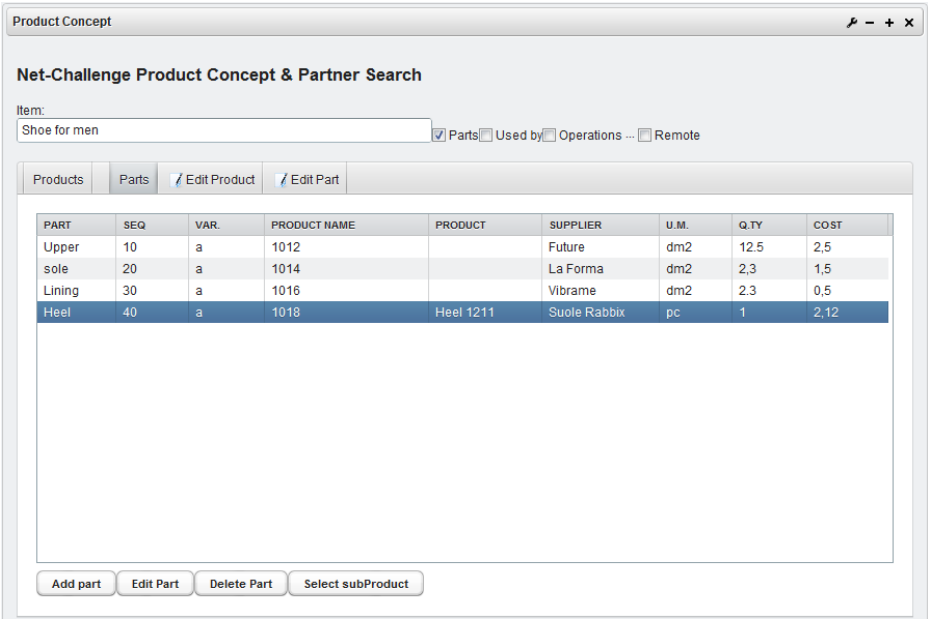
Product Concept

Net-Challenge Product Concept & Partner Search

Item:
Shoe for men
Parts Used by Operations --- Remote

Products | Parts | Edit Product | Edit Part

| PART | SEQ | VAR. | PRODUCT NAME | PRODUCT | SUPPLIER | U.M. | Q.TY | COST |
|---|---|---|---|---|---|---|---|---|
| Upper | 10 | a | 1012 | | Future | dm2 | 12.5 | 2,5 |
| sole | 20 | a | 1014 | | La Forma | dm2 | 2,3 | 1,5 |
| Lining | 30 | a | 1016 | | Vibrame | dm2 | 2.3 | 0,5 |
| Heel | 40 | a | 1018 | Heel 1211 | Suole Rabbix | pc | 1 | 2,12 |

Add part | Edit Part | Delete Part | Select subProduct